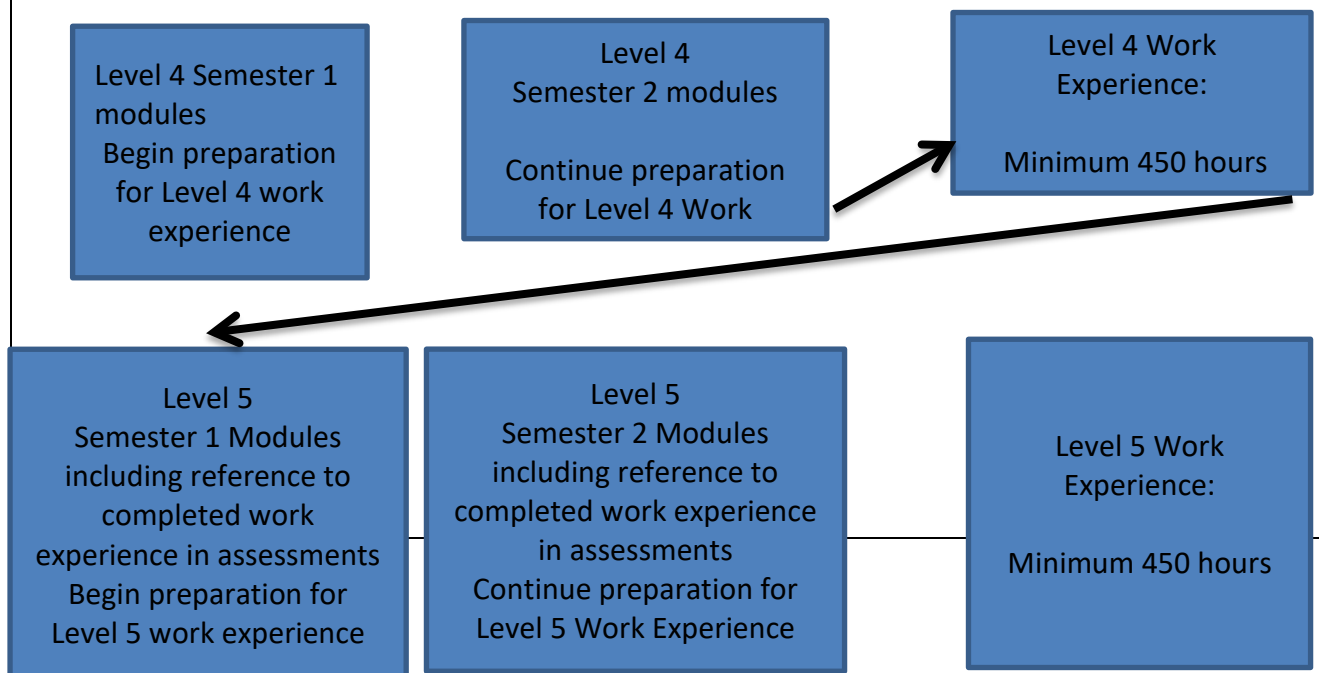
Level 4 Semester 1 modules
Begin preparation for Level 4 work experience

Level 4
Semester 2 modules

Continue preparation for Level 4 Work

Level 4 Work Experience:

Minimum 450 hours

Level 5
Semester 1 Modules including reference to completed work experience in assessments
Begin preparation for Level 5 work experience

Level 5
Semester 2 Modules including reference to completed work experience in assessments
Continue preparation for Level 5 Work Experience

Level 5 Work Experience:

Minimum 450 hours